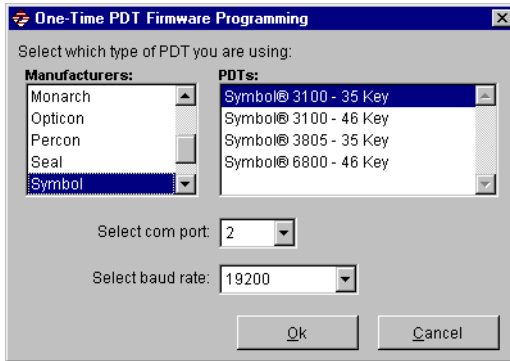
One-Time PDT Firmware Programming

Select which type of PDT you are using:

Manufacturers:
Monarch
Opticon
Percon
Seal
Symbol

PDTs:
Symbol® 3100 - 35 Key
Symbol® 3100 - 46 Key
Symbol® 3805 - 35 Key
Symbol® 6800 - 46 Key

Select com port: 2

Select baud rate: 19200

Ok

Cancel